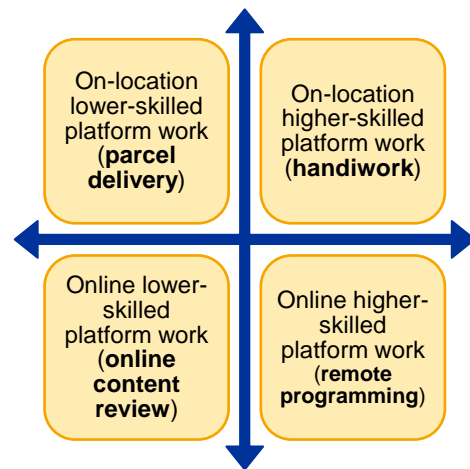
On-location lower-skilled platform work (**parcel delivery**)

On-location higher-skilled platform work (**handiwork**)

Online lower-skilled platform work (**online content review**)

Online higher-skilled platform work (**remote programming**)